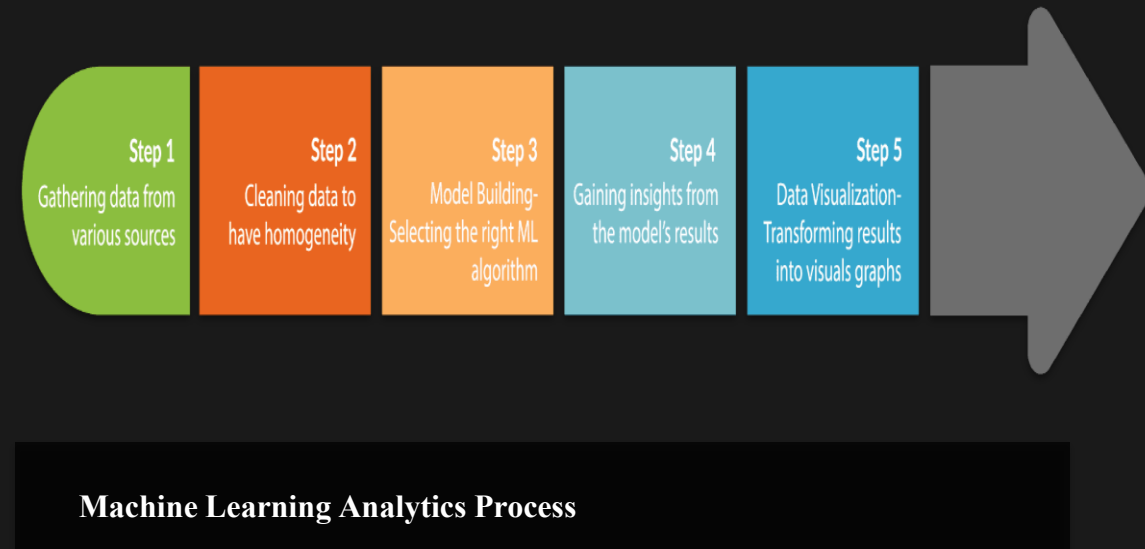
Step 1
Gathering data from various sources

Step 2
Cleaning data to have homogeneity

Step 3
Model Building-Selecting the right ML algorithm

Step 4
Gaining insights from the model's results

Step 5
Data Visualization-Transforming results into visuals graphs

Machine Learning Analytics Process